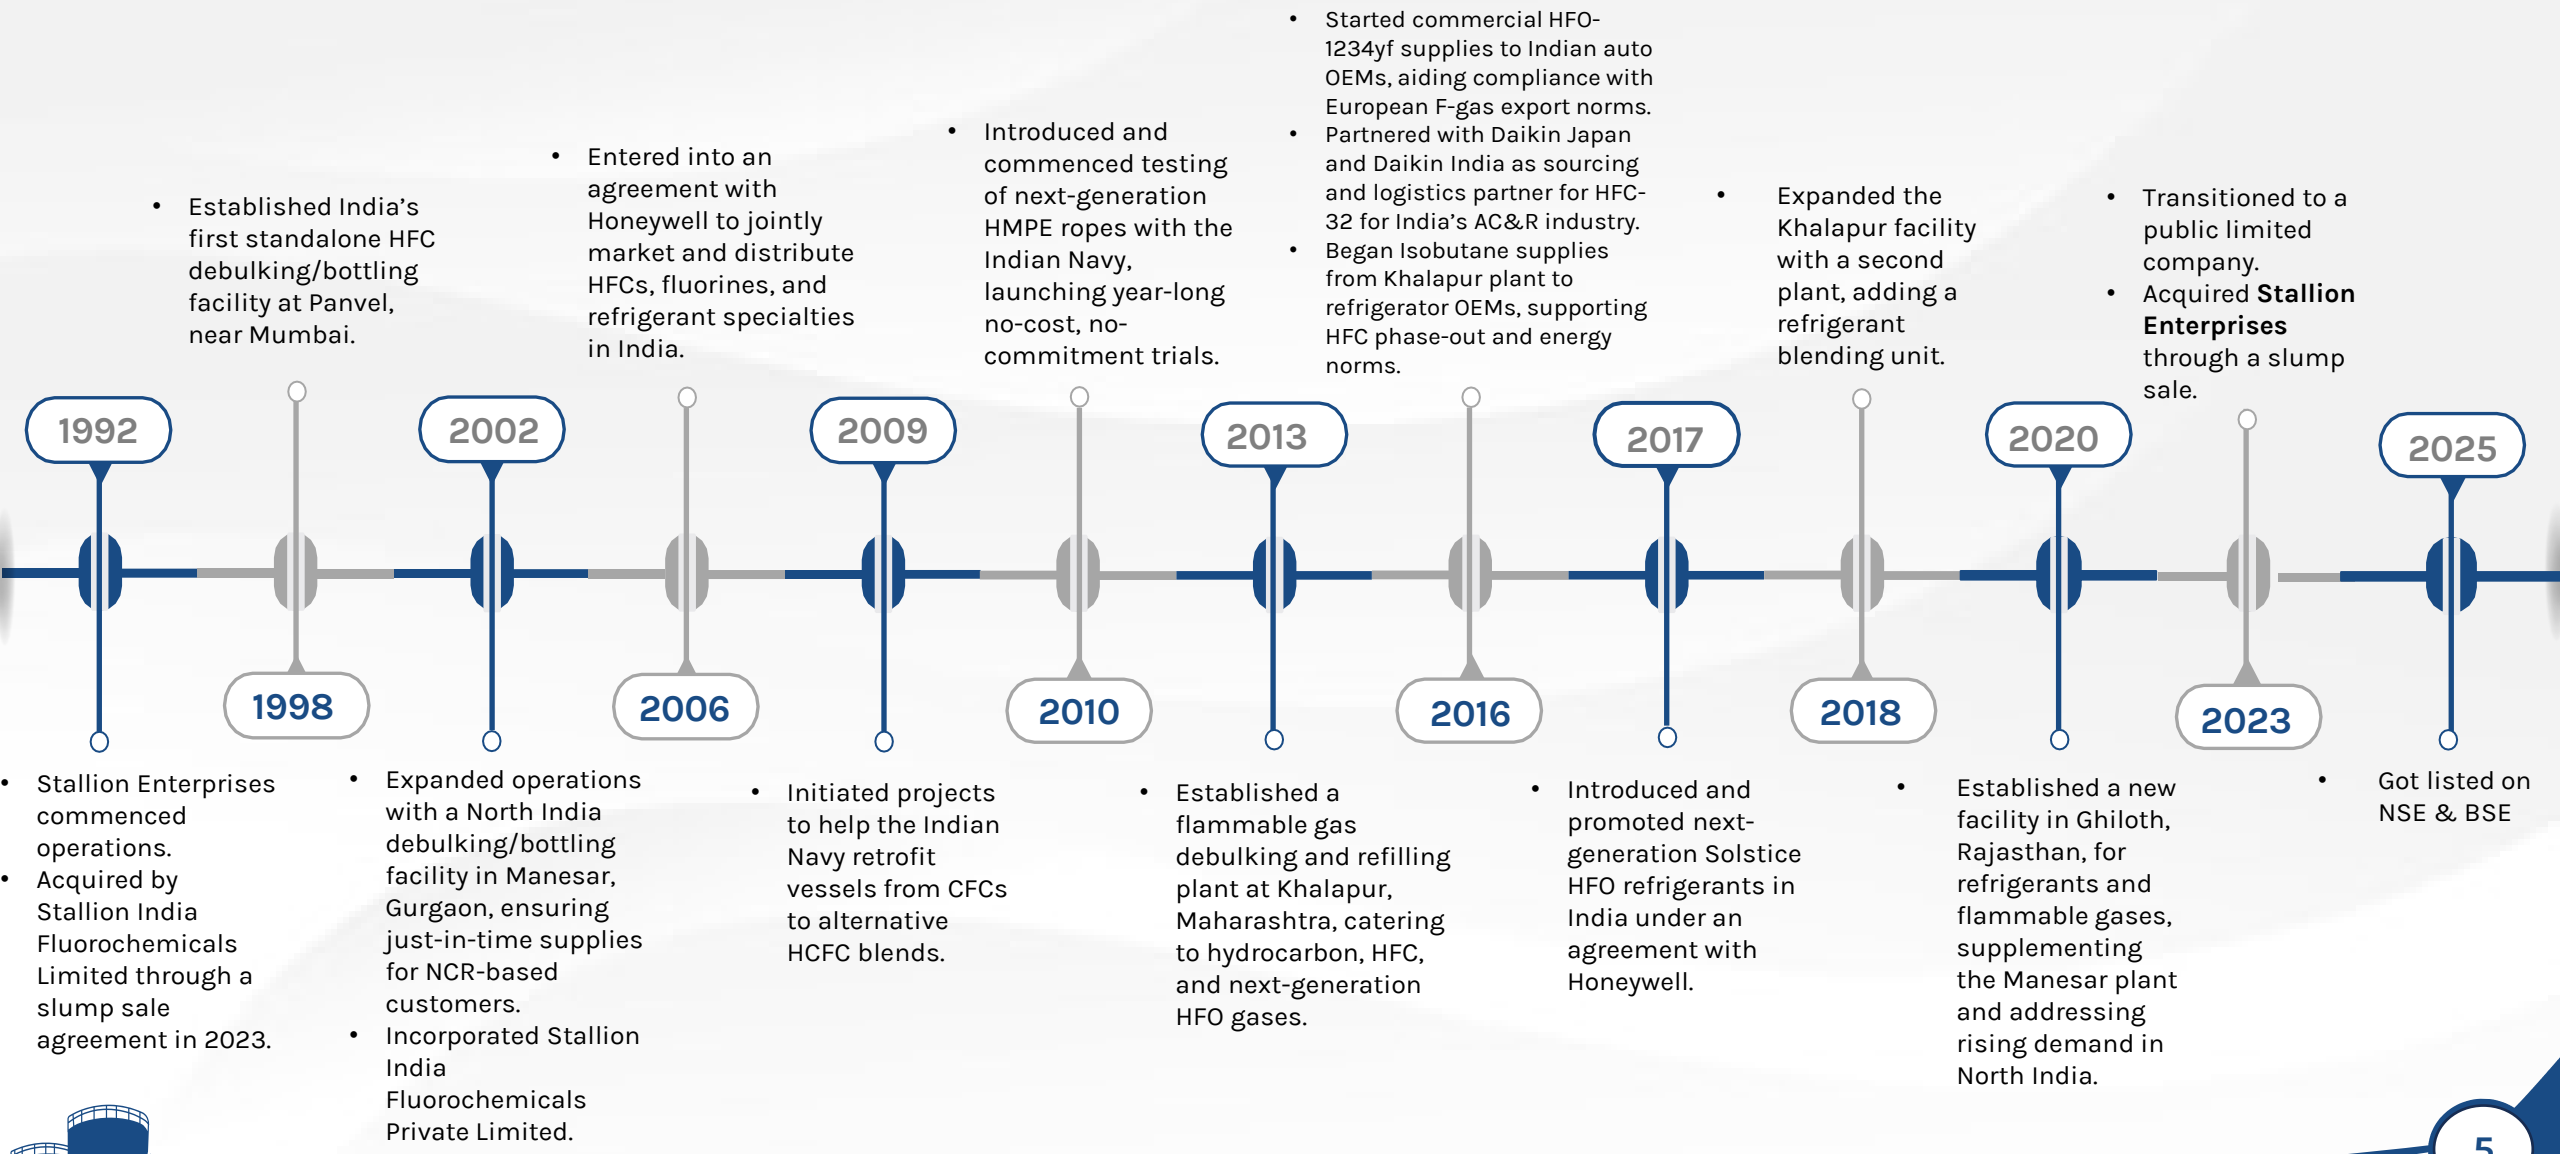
1992

- Stallion Enterprises commenced operations.
- Acquired by Stallion India Fluorochemicals Limited through a slump sale agreement in 2023.

1998

- Established India's first standalone HFC debulking/bottling facility at Panvel, near Mumbai.

2002

- Expanded operations with a North India debulking/bottling facility in Manesar, Gurgaon, ensuring just-in-time supplies for NCR-based customers.
- Incorporated Stallion India Fluorochemicals Private Limited.

2006

- Entered into an agreement with Honeywell to jointly market and distribute HFCs, fluorines, and refrigerant specialties in India.

2009

- Initiated projects to help the Indian Navy retrofit vessels from CFCs to alternative HCFC blends.

2010

- Introduced and commenced testing of next-generation HMPE ropes with the Indian Navy, launching year-long no-cost, no-commitment trials.

2013

- Established a flammable gas debulking and refilling plant at Khalapur, Maharashtra, catering to hydrocarbon, HFC, and next-generation HFO gases.

2016

- Started commercial HFO-1234yf supplies to Indian auto OEMs, aiding compliance with European F-gas export norms.
- Partnered with Daikin Japan and Daikin India as sourcing and logistics partner for HFC-32 for India's AC&R industry.
- Began Isobutane supplies from Khalapur plant to refrigerator OEMs, supporting HFC phase-out and energy norms.

2017

- Introduced and promoted next-generation Solstice HFO refrigerants in India under an agreement with Honeywell.

2018

- Expanded the Khalapur facility with a second plant, adding a refrigerant blending unit.

2020

- Established a new facility in Ghiloth, Rajasthan, for refrigerants and flammable gases, supplementing the Manesar plant and addressing rising demand in North India.

2023

- Transitioned to a public limited company.
- Acquired **Stallion Enterprises** through a slump sale.

2025

- Got listed on NSE & BSE

5